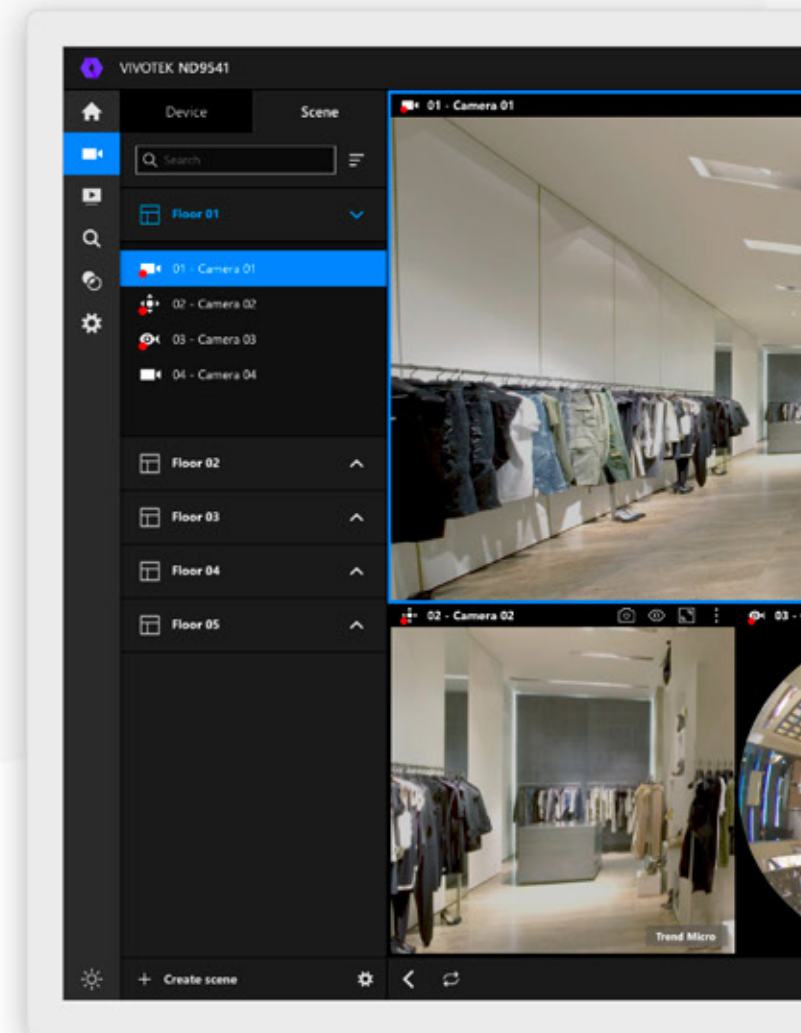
VIVOTEK ND9541

Device

Scene

Search

Floor 01

01 - Camera 01

02 - Camera 02

03 - Camera 03

04 - Camera 04

Floor 02

Floor 03

Floor 04

Floor 05

+ Create scene

01 - Camera 01

02 - Camera 02

03 - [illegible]

Trend Micro